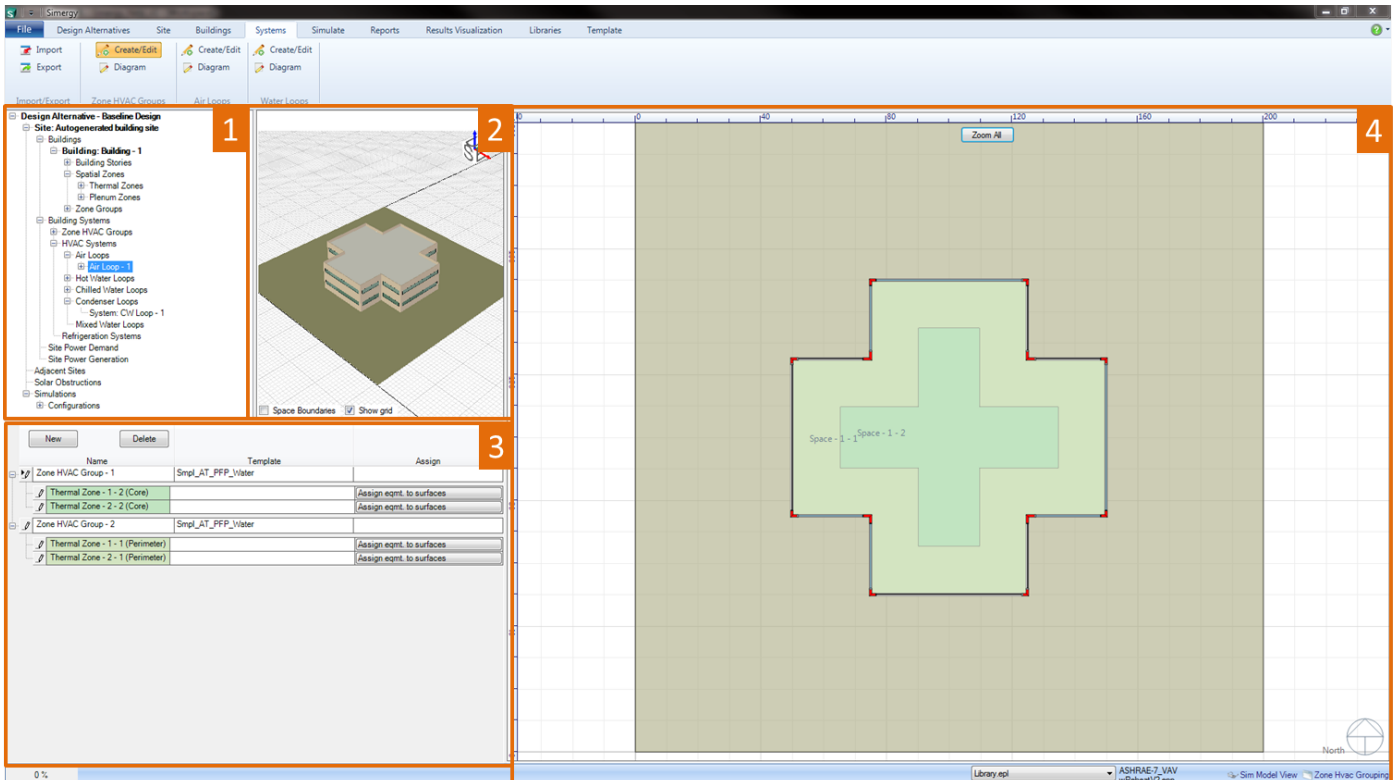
Simergy

File | Design Alternatives | Site | Buildings | Systems | Simulate | Reports | Results Visualization | Libraries | Template

Import
Export
Import/Export

Create/Edit
Diagram
Zone HVAC Groups

Create/Edit
Diagram
Air Loops

Create/Edit
Diagram
Water Loops

1

Design Alternative - Baseline Design
Site: Autogenerated building site
Buildings
Building: Building - 1
Building Stories
Spatial Zones
Thermal Zones
Plenum Zones
Zone Groups
Building Systems
Zone HVAC Groups
HVAC Systems
Air Loops
Air Loop - 1
Hot Water Loops
Chilled Water Loops
Condenser Loops
System: CW Loop - 1
Mixed Water Loops
Refrigeration Systems
Site Power Demand
Site Power Generation
Adjacent Sites
Solar Obstructions
Simulations
Configurations

2

Space Boundaries
Show grid

3

New
Delete

| Name | Template | Assign |
|---|---|---|
| Zone HVAC Group - 1 | Smpl_AT_PFP_Water | |
| Thermal Zone - 1 - 2 (Core) | | Assign eqmt. to surfaces |
| Thermal Zone - 2 - 2 (Core) | | Assign eqmt. to surfaces |
| Zone HVAC Group - 2 | Smpl_AT_PFP_Water | |
| Thermal Zone - 1 - 1 (Perimeter) | | Assign eqmt. to surfaces |
| Thermal Zone - 2 - 1 (Perimeter) | | Assign eqmt. to surfaces |

4

0 40 80 120 160 200

Zoom All

Space - 1 - 1
Space - 1 - 2

North

0 %

Library.epl
ASHRAE-7_VAV
Sim Model View
Zone Hvac Grouping